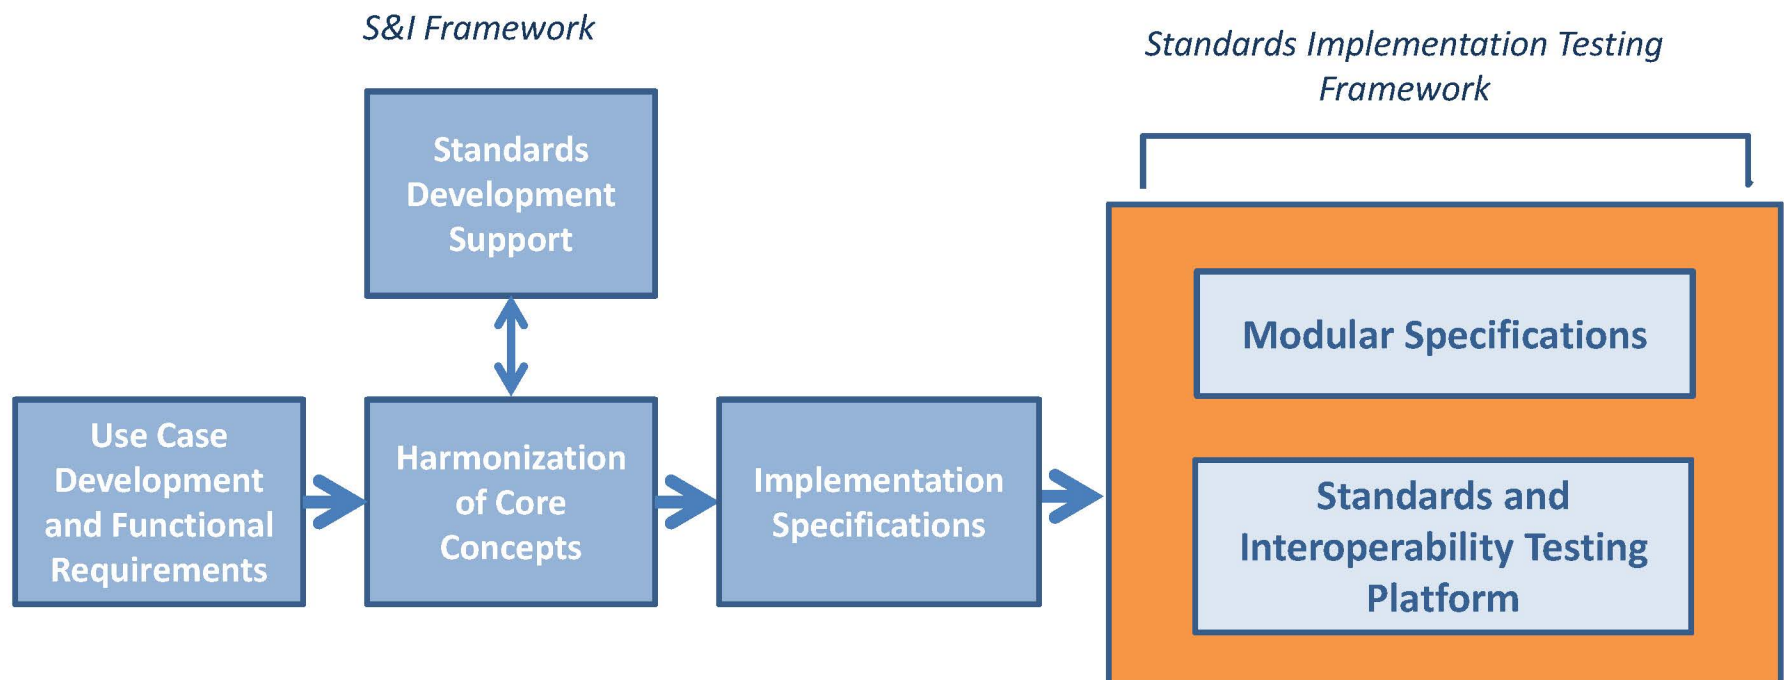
S&I Framework

Standards Development Support

Use Case Development and Functional Requirements

Harmonization of Core Concepts

Implementation Specifications

Standards Implementation Testing Framework

Modular Specifications

Standards and Interoperability Testing Platform